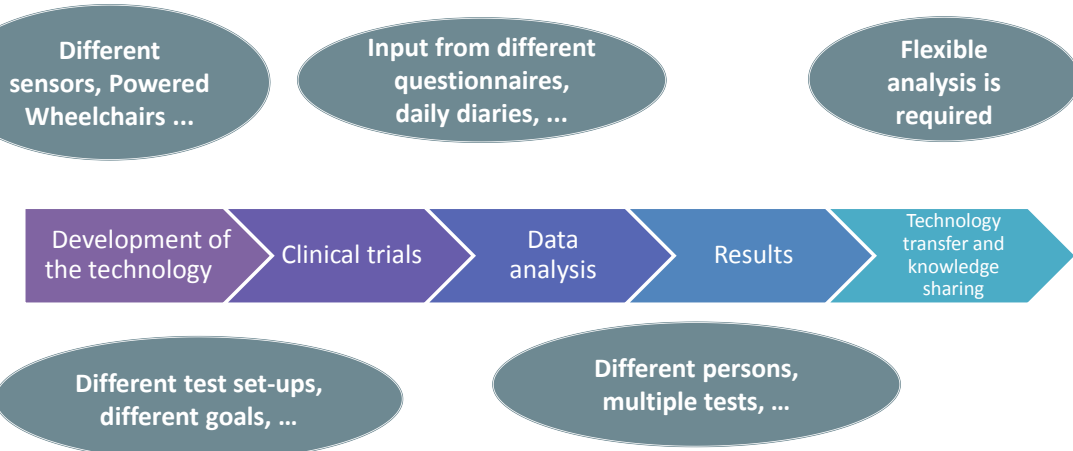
Different sensors, Powered Wheelchairs ...

Input from different questionnaires, daily diaries, ...

Flexible analysis is required

Development of the technology

Clinical trials

Data analysis

Results

Technology transfer and knowledge sharing

Different test set-ups, different goals, …

Different persons, multiple tests, …